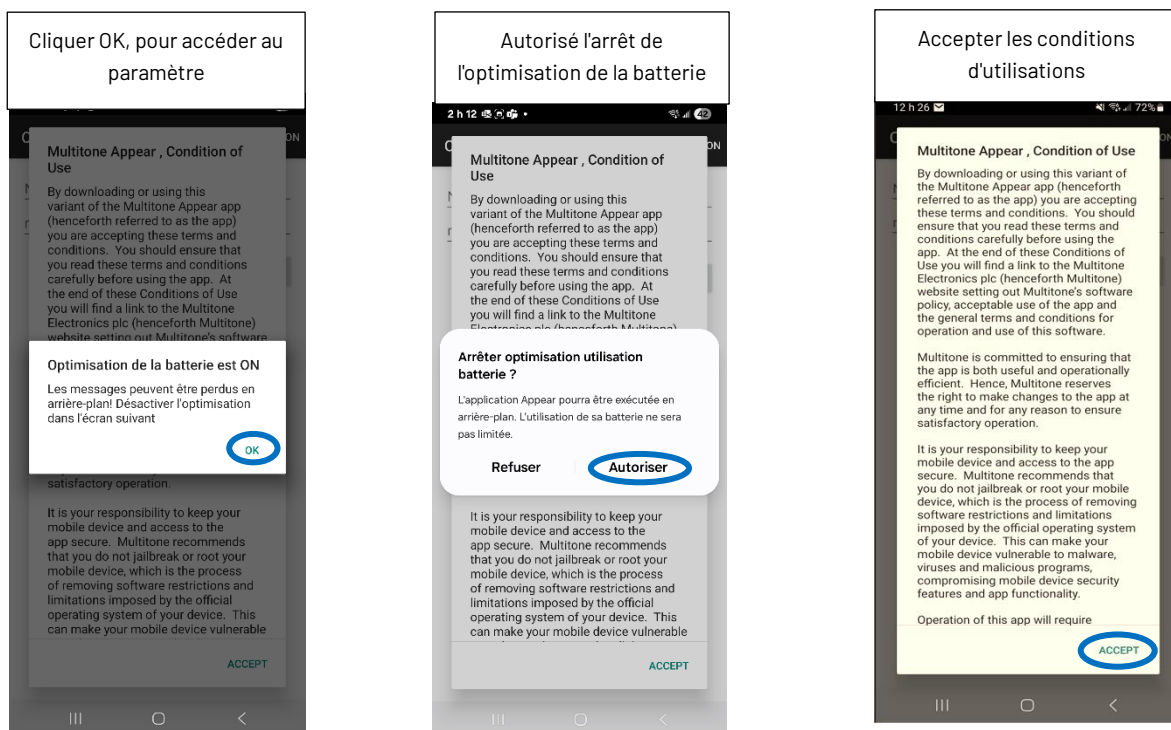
Cliquer OK, pour accéder au paramètre

ON

Multitone Appear , Condition of Use

By downloading or using this variant of the Multitone Appear app (henceforth referred to as the app) you are accepting these terms and conditions. You should ensure that you read these terms and conditions carefully before using the app. At the end of these Conditions of Use you will find a link to the Multitone Electronics plc (henceforth Multitone) website setting out Multitone's software

Optimisation de la batterie est ON

Les messages peuvent être perdus en arrière-plan! Désactiver l'optimisation dans l'écran suivant

OK

satisfactory operation.

It is your responsibility to keep your mobile device and access to the app secure. Multitone recommends that you do not jailbreak or root your mobile device, which is the process of removing software restrictions and limitations imposed by the official operating system of your device. This can make your mobile device vulnerable

ACCEPT

Autorisé l'arrêt de l'optimisation de la batterie

2 h 12

42

ON

Multitone Appear , Condition of Use

By downloading or using this variant of the Multitone Appear app (henceforth referred to as the app) you are accepting these terms and conditions. You should ensure that you read these terms and conditions carefully before using the app. At the end of these Conditions of Use you will find a link to the Multitone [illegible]

Arrêter optimisation utilisation batterie ?

L'application Appear pourra être exécutée en arrière-plan. L'utilisation de sa batterie ne sera pas limitée.

Refuser

Autoriser

It is your responsibility to keep your mobile device and access to the app secure. Multitone recommends that you do not jailbreak or root your mobile device, which is the process of removing software restrictions and limitations imposed by the official operating system of your device. This can make your mobile device vulnerable

ACCEPT

Accepter les conditions d'utilisations

12 h 26

72%

Multitone Appear , Condition of Use

By downloading or using this variant of the Multitone Appear app (henceforth referred to as the app) you are accepting these terms and conditions. You should ensure that you read these terms and conditions carefully before using the app. At the end of these Conditions of Use you will find a link to the Multitone Electronics plc (henceforth Multitone) website setting out Multitone's software policy, acceptable use of the app and the general terms and conditions for operation and use of this software.

Multitone is committed to ensuring that the app is both useful and operationally efficient. Hence, Multitone reserves the right to make changes to the app at any time and for any reason to ensure satisfactory operation.

It is your responsibility to keep your mobile device and access to the app secure. Multitone recommends that you do not jailbreak or root your mobile device, which is the process of removing software restrictions and limitations imposed by the official operating system of your device. This can make your mobile device vulnerable to malware, viruses and malicious programs, compromising mobile device security features and app functionality.

Operation of this app will require

ACCEPT